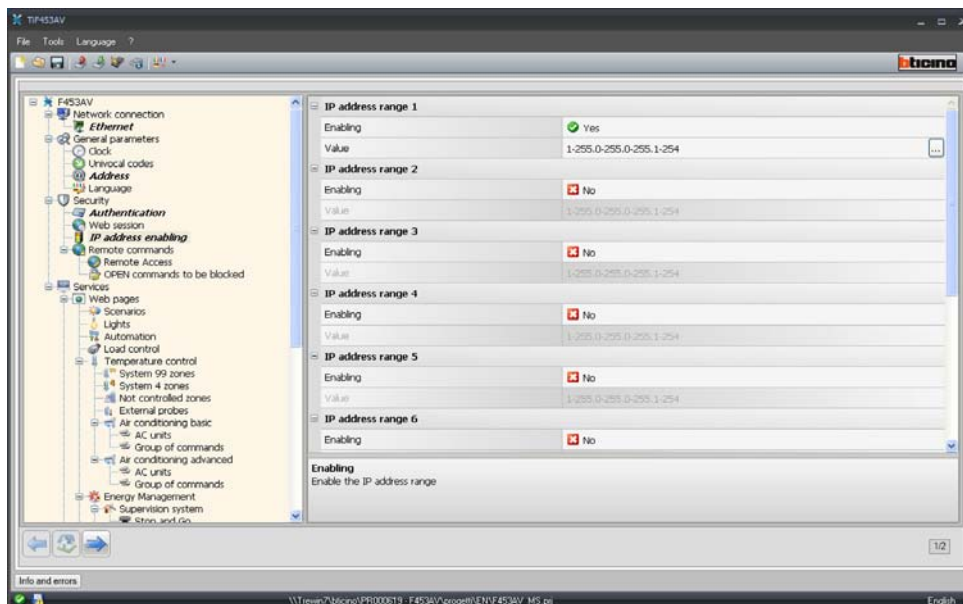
TiF453AV

File Tools Language ?

bticino

F453AV
Network connection
Ethernet
General parameters
Clock
Univocal codes
Address
Language
Security
Authentication
Web session
IP address enabling
Remote commands
Remote Access
OPEN commands to be blocked
Services
Web pages
Scenarios
Lights
Automation
Load control
Temperature control
System 99 zones
System 4 zones
Not controlled zones
External probes
Air conditioning basic
AC units
Group of commands
Air conditioning advanced
AC units
Group of commands
Energy Management
Supervision system
Stop and Go

| IP address range 1 | |
|---|---|
| Enabling | Yes |
| Value | 1-255.0-255.0-255.1-254 |
| **IP address range 2** | |
| Enabling | No |
| Value | 1-255.0-255.0-255.1-254 |
| **IP address range 3** | |
| Enabling | No |
| Value | 1-255.0-255.0-255.1-254 |
| **IP address range 4** | |
| Enabling | No |
| Value | 1-255.0-255.0-255.1-254 |
| **IP address range 5** | |
| Enabling | No |
| Value | 1-255.0-255.0-255.1-254 |
| **IP address range 6** | |
| Enabling | No |

Enabling
Enable the IP address range

1/2

Info and errors

\\Trewin7\bticino\PR000619_F453AV\progetti\EN\F453AV_MS.pj

English